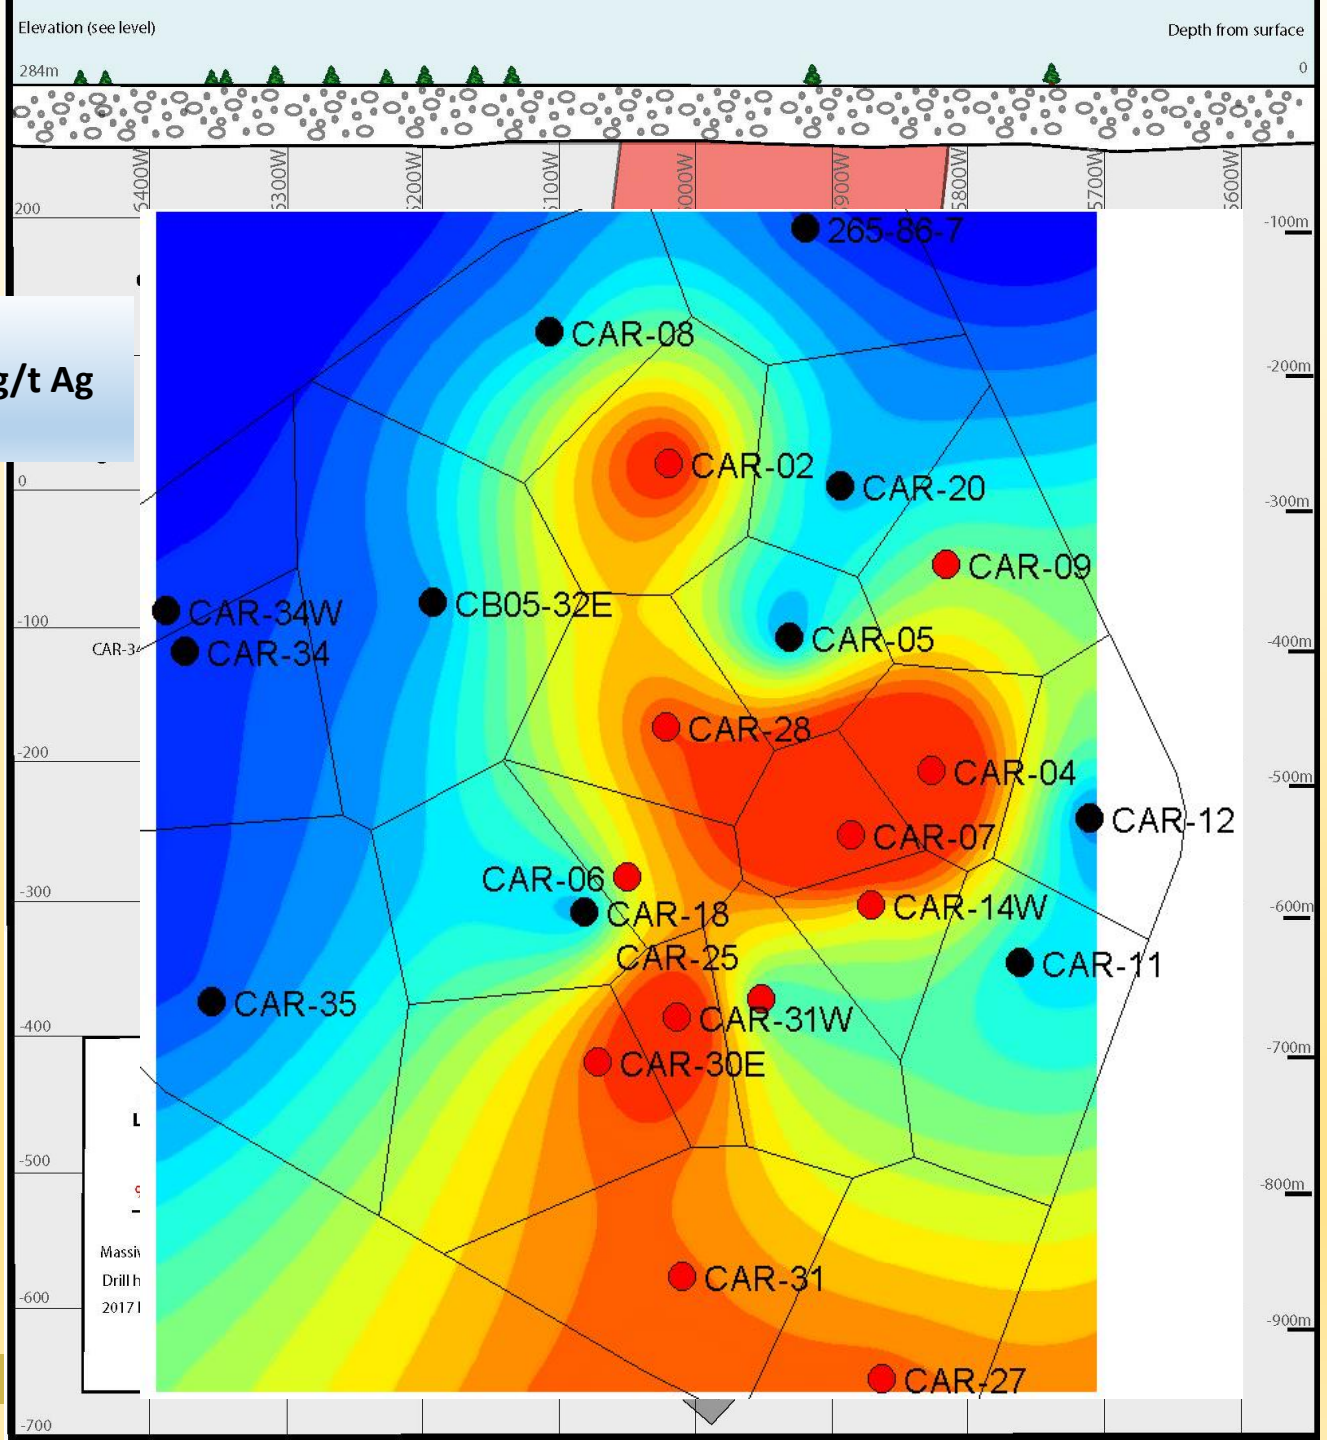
Elevation (see level)

Depth from surface

284m

0

5400W

5300W

5200W

5100W

5000W

4900W

4800W

4700W

4600W

200

-100m

g/t Ag

-200m

0

-300m

-100

CAR-3

-400m

-200

-500m

-300

-600m

-400

-700m

L

-500

-800m

Massi

Drill h

-600

2017 I

-900m

-700

265-86-7

CAR-08

CAR-02

CAR-20

CAR-09

CAR-34W

CB05-32E

CAR-05

CAR-34

CAR-28

CAR-04

CAR-12

CAR-07

CAR-06

CAR-18

CAR-14W

CAR-25

CAR-11

CAR-35

CAR-31W

CAR-30E

CAR-31

CAR-27